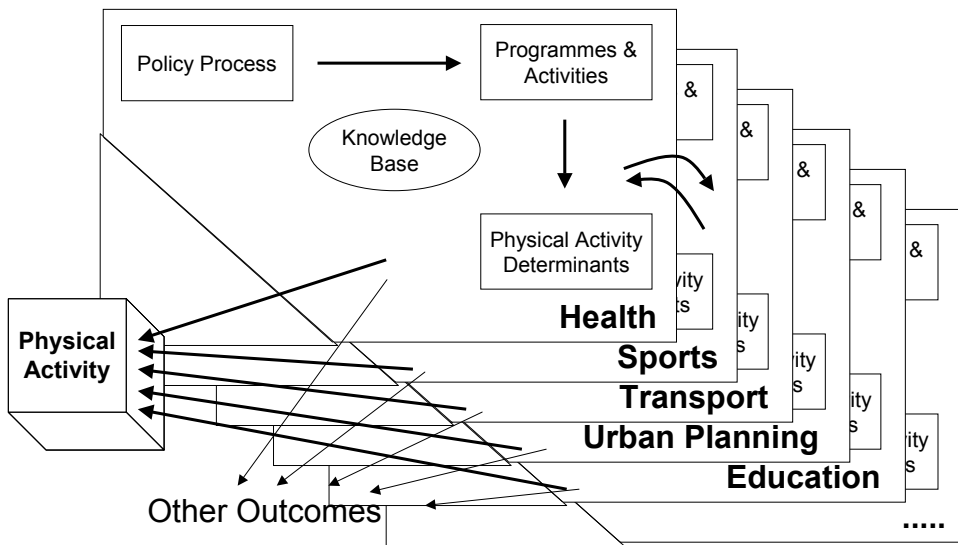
Policy Process

Programmes & Activities

Knowledge Base

Physical Activity Determinants

&

&

&

&

&

vity ts

vity s

vity s

vity s

vity s

Health

Sports

Transport

Urban Planning

Education

....

Physical Activity

Other Outcomes